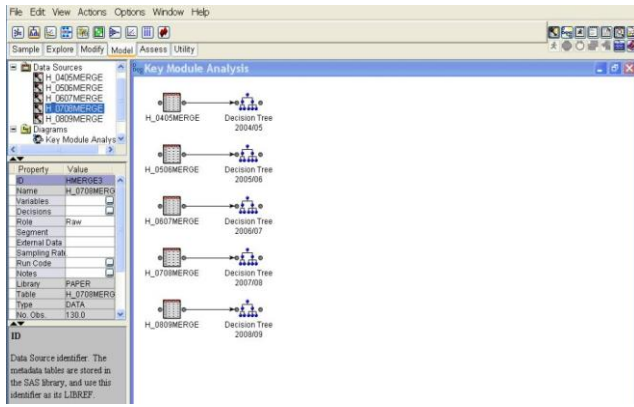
File Edit View Actions Options Window Help

Sample Explore Modify Model Assess Utility

Data Sources
H_0405MERGE
H_0506MERGE
H_0607MERGE
H_0708MERGE
H_0809MERGE
Diagrams
Key Module Analys

| Property | Value |
|---|---|
| ID | HMERGE3 |
| Name | H_0708MERG |
| Variables | |
| Decisions | |
| Role | Raw |
| Segment | |
| External Data | |
| Sampling Rate | |
| Run Code | |
| Notes | |
| Library | PAPER |
| Table | H_0708MERG |
| Type | DATA |
| No. Obs. | 130.0 |

ID

Data Source identifier. The metadata tables are stored in the SAS library, and use this identifier as its LIBREF.

Key Module Analysis

H_0405MERGE
Decision Tree 2004/05

H_0506MERGE
Decision Tree 2005/06

H_0607MERGE
Decision Tree 2006/07

H_0708MERGE
Decision Tree 2007/08

H_0809MERGE
Decision Tree 2008/09